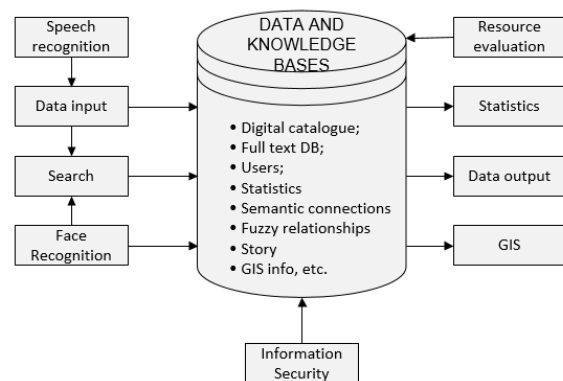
Speech recognition

Data input

Search

Face Recognition

DATA AND KNOWLEDGE BASES

• Digital catalogue;
• Full text DB;
• Users;
• Statistics
• Semantic connections
• Fuzzy relationships
• Story
• GIS info, etc.

Resource evaluation

Statistics

Data output

GIS

Information Security